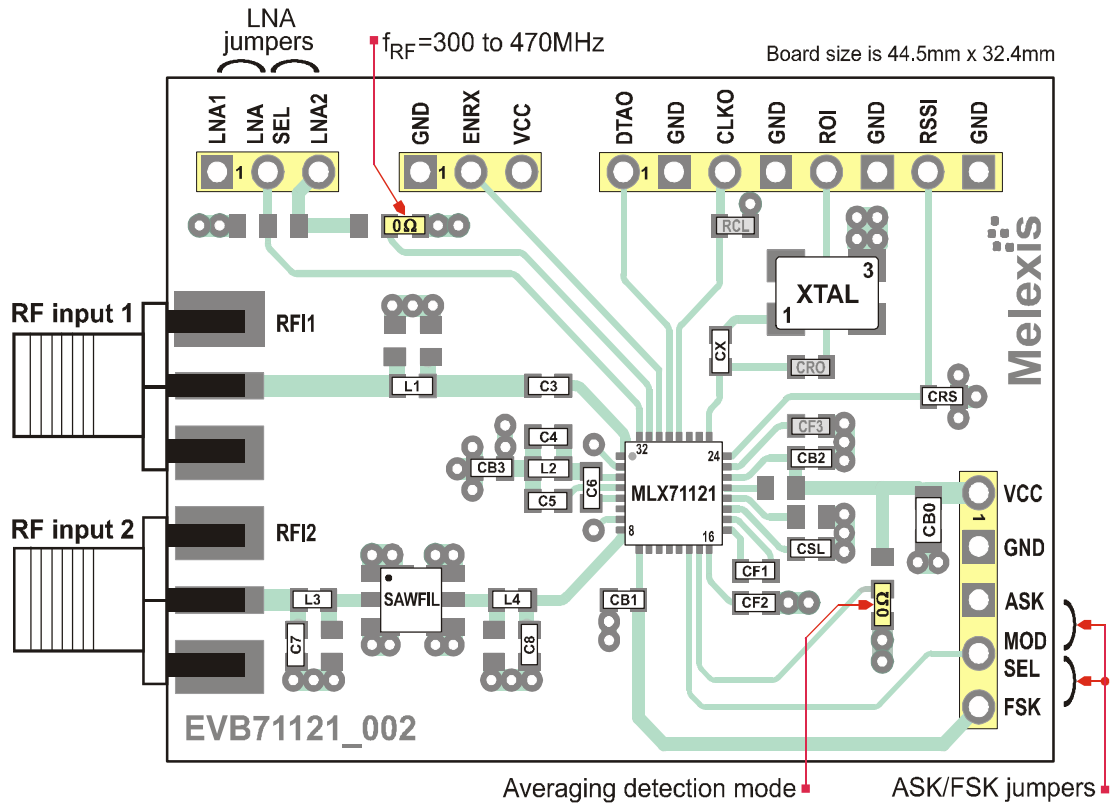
LNA jumpers

$f_{RF}$=300 to 470MHz

Board size is 44.5mm x 32.4mm

LNA1 LNA SEL LNA2 1

GND ENRX VCC 1

DTAO GND CLKO GND ROI GND RSSI GND 1

0Ω

RCL

XTAL 3 1

Melexis

RF input 1

RFI1

CX

CRO

L1

C3

CRS

C4

CF3

CB3

L2

32

24

CB2

C5

C6

MLX71121

VCC

8

16

1

CB0

RF input 2

RFI2

CSL

GND

SAWFIL

CF1

L3

L4

CB1

CF2

0Ω

ASK

C7

C8

MOD SEL

FSK

EVB71121_002

Averaging detection mode

ASK/FSK jumpers